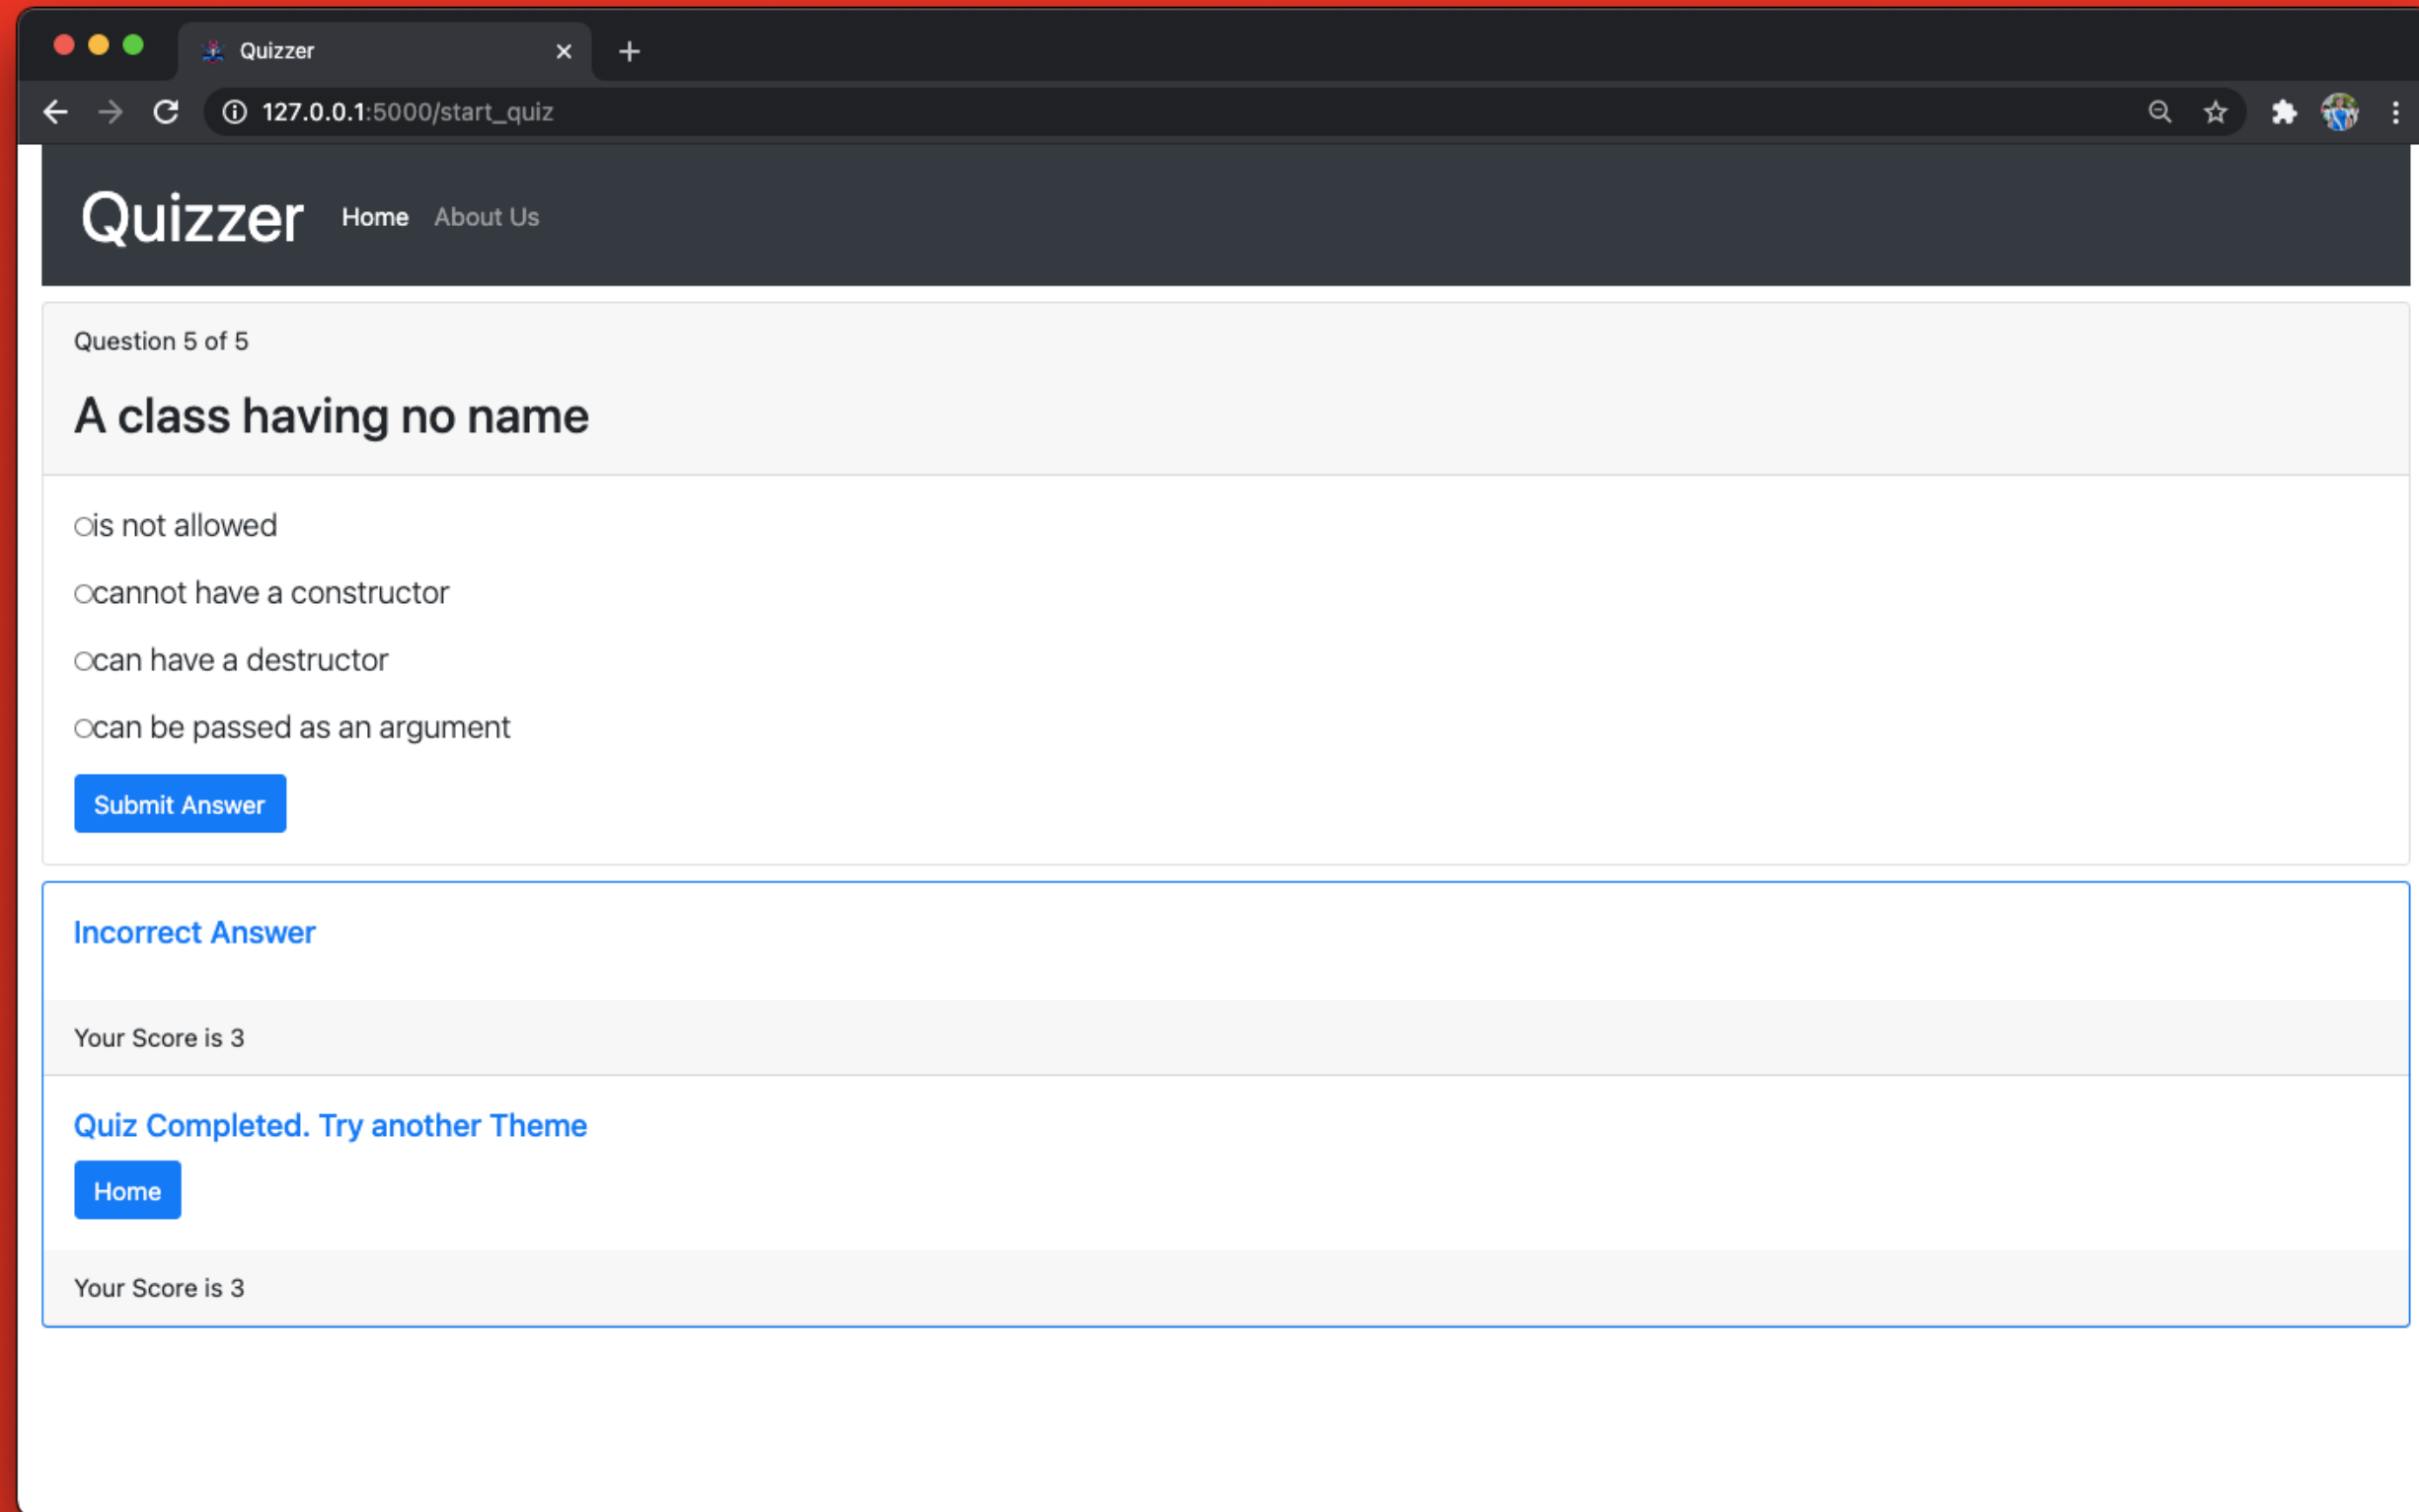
Quizzer

127.0.0.1:5000/start_quiz

Quizzer Home About Us

Question 5 of 5

A class having no name

is not allowed

cannot have a constructor

can have a destructor

can be passed as an argument

Submit Answer

Incorrect Answer

Your Score is 3

Quiz Completed. Try another Theme

Home

Your Score is 3